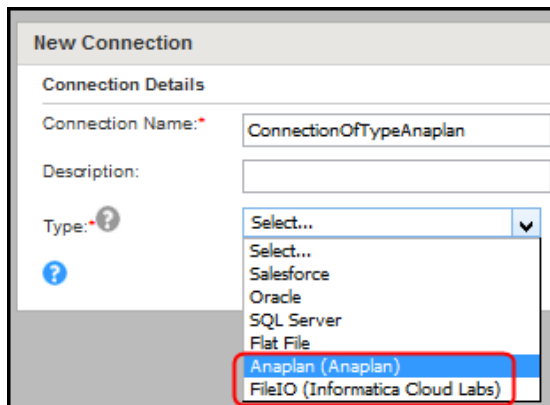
New Connection

Connection Details

Connection Name:*
ConnectionOfTypeAnaplan

Description:

Type:*
Select...

Select...
Salesforce
Oracle
SQL Server
Flat File
Anaplan (Anaplan)
FileIO (Informatica Cloud Labs)